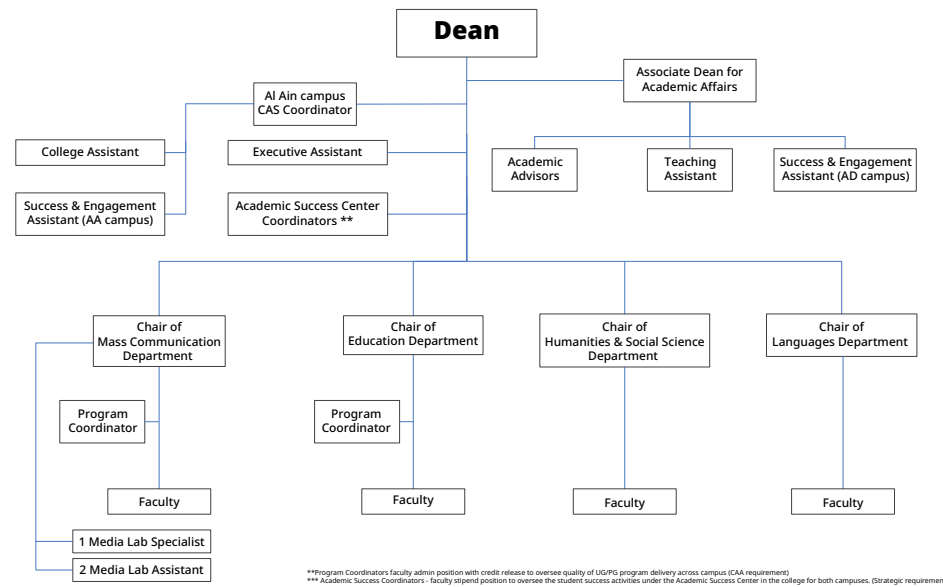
Dean

Al Ain campus CAS Coordinator

Associate Dean for Academic Affairs

College Assistant

Executive Assistant

Academic Advisors

Teaching Assistant

Success & Engagement Assistant (AD campus)

Success & Engagement Assistant (AA campus)

Academic Success Center Coordinators **

Chair of Mass Communication Department

Chair of Education Department

Chair of Humanities & Social Science Department

Chair of Languages Department

Program Coordinator

Program Coordinator

Faculty

Faculty

Faculty

Faculty

1 Media Lab Specialist

2 Media Lab Assistant

**Program Coordinators faculty admin position with credit release to oversee quality of UG/PG program delivery across campus (CAA requirement)
*** Academic Success Coordinators - faculty stipend position to oversee the student success activities under the Academic Success Center in the college for both campuses. (Strategic requiremen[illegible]